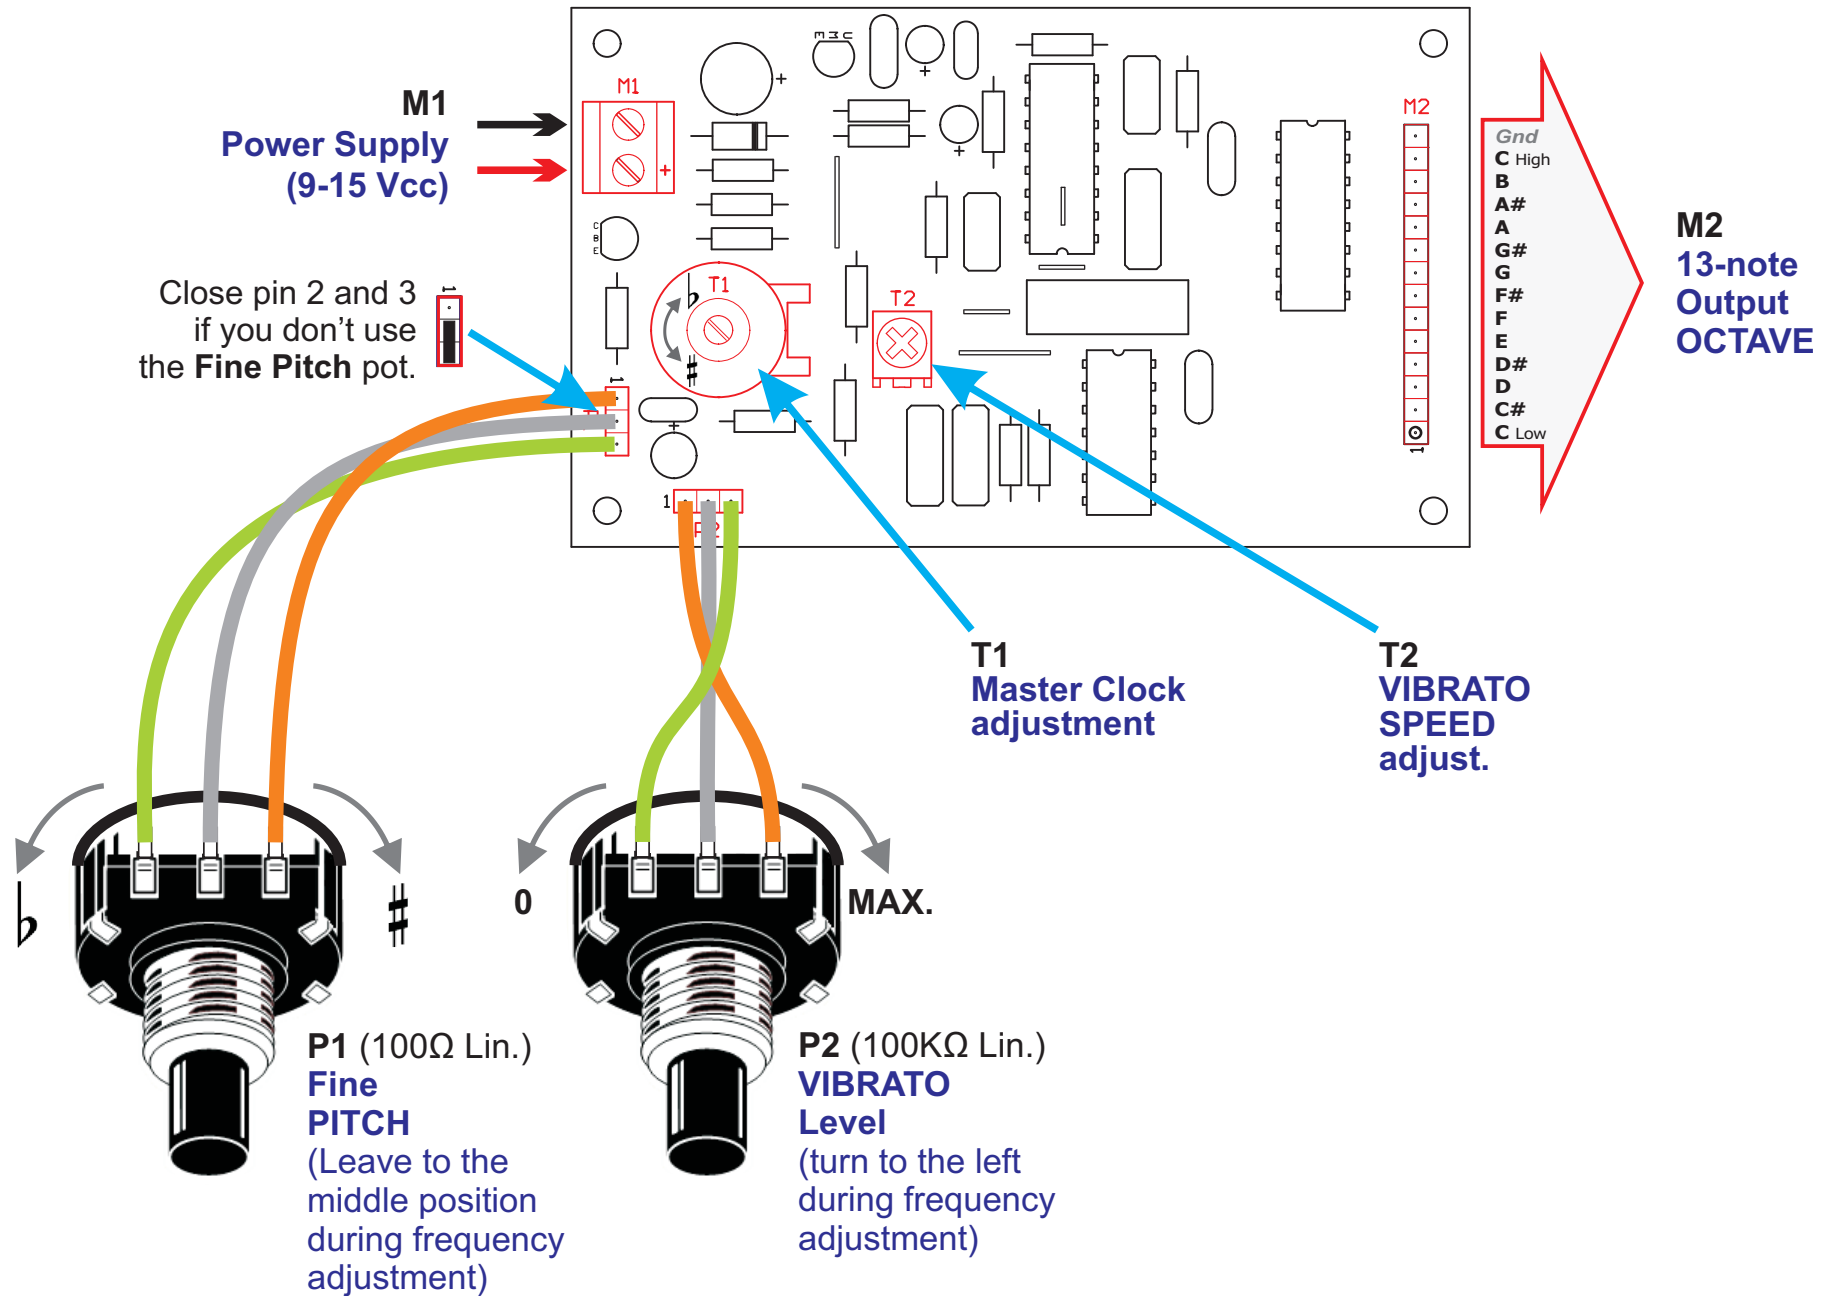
M1
Power Supply
(9-15 Vcc)

M1
+

Close pin 2 and 3 if you don't use the Fine Pitch pot.

1

T1
♭
♯

T2

M2

1

Gnd
C High
B
A#
A
G#
G
F#
F
E
D#
D
C#
C Low

M2
13-note
Output
OCTAVE

1
P2

T1
Master Clock adjustment

T2
VIBRATO SPEED adjust.

♭
♯

0
MAX.

P1 (100Ω Lin.)
Fine
PITCH
(Leave to the middle position during frequency adjustment)

P2 (100KΩ Lin.)
VIBRATO
Level
(turn to the left during frequency adjustment)